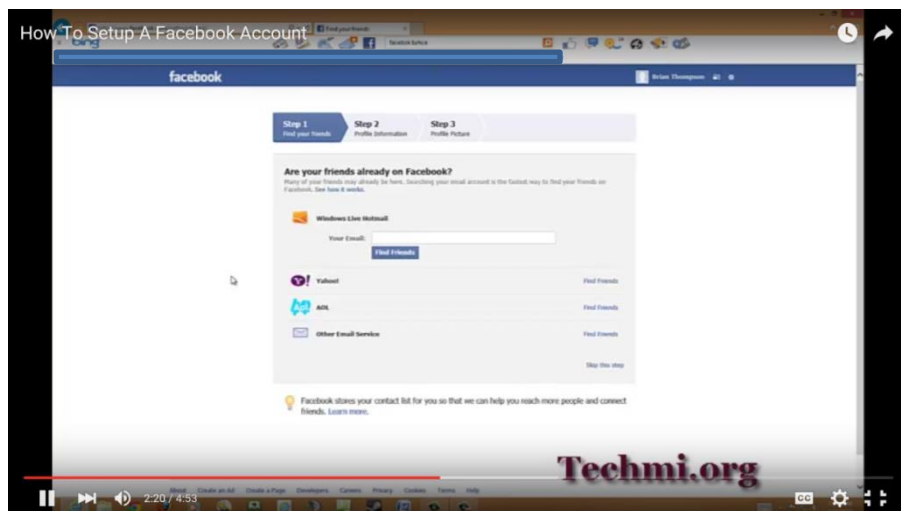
How To Setup A Facebook Account

facebook

Brian Thompson

Step 1
Find your friends

Step 2
Profile Information

Step 3
Profile Picture

Are your friends already on Facebook?

Many of your friends may already be here. Searching your email account is the fastest way to find your friends on Facebook. See how it works.

Windows Live Hotmail

Your Email:

Find Friends

Yahoo!

Find Friends

AOL

Find Friends

Other Email Service

Find Friends

Skip this step

Facebook stores your contact list for you so that we can help you reach more people and connect friends. Learn more.

Techmi.org

2:20 / 4:53

CC